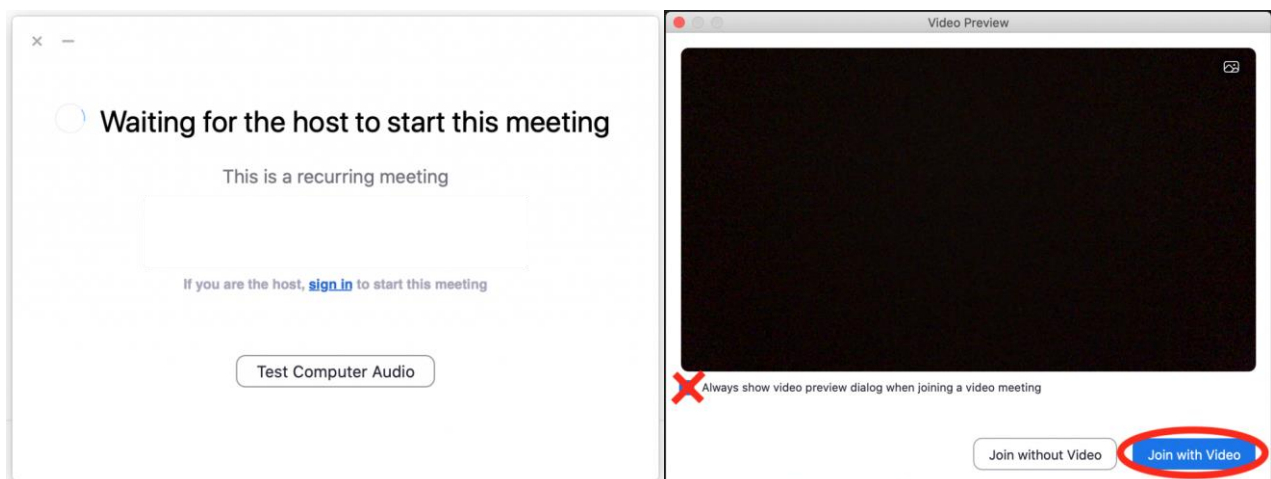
×  –

Waiting for the host to start this meeting

This is a recurring meeting

If you are the host, sign in to start this meeting

Test Computer Audio

Video Preview

Always show video preview dialog when joining a video meeting

Join without Video

Join with Video